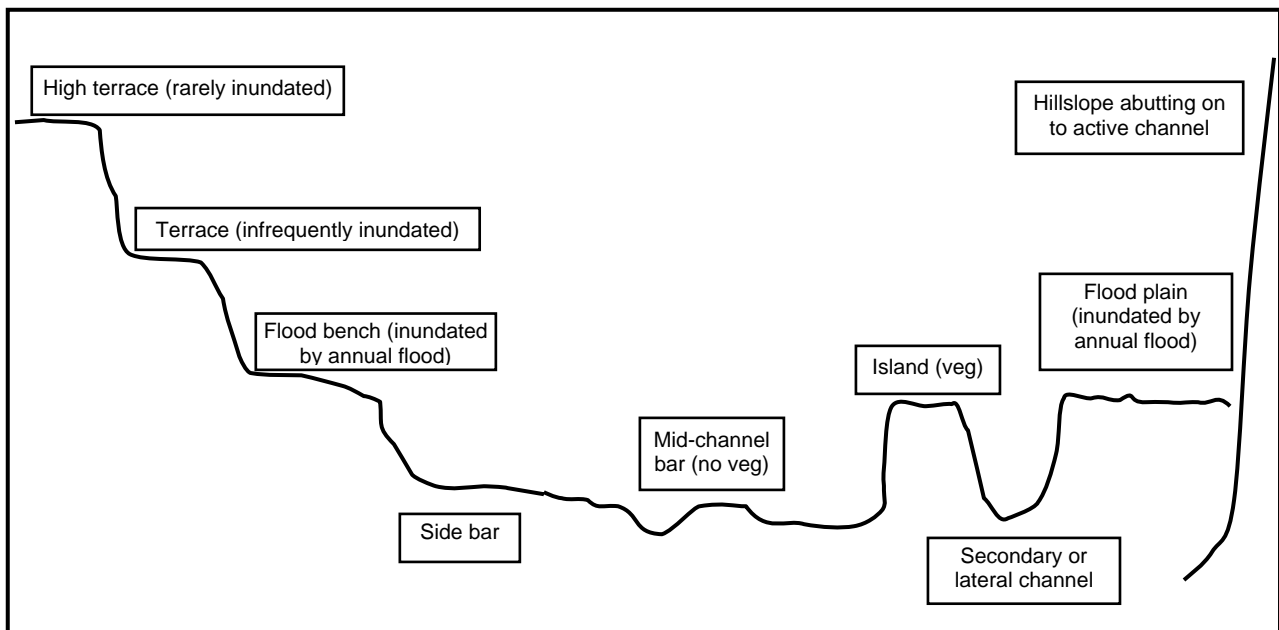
High terrace (rarely inundated)

Hillslope abutting on to active channel

Terrace (infrequently inundated)

Flood bench (inundated by annual flood)

Flood plain (inundated by annual flood)

Island (veg)

Mid-channel bar (no veg)

Side bar

Secondary or lateral channel